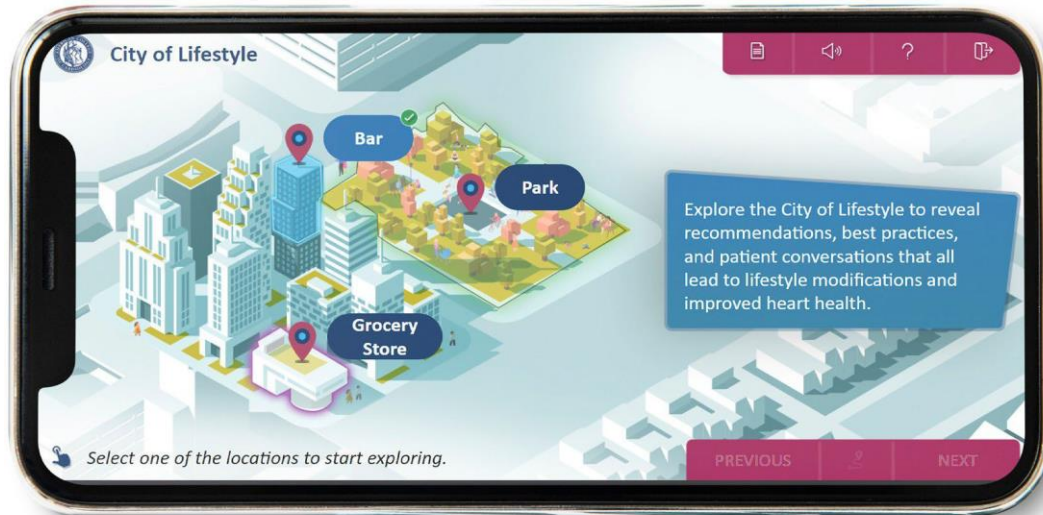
City of Lifestyle

Bar

Park

Grocery Store

Explore the City of Lifestyle to reveal recommendations, best practices, and patient conversations that all lead to lifestyle modifications and improved heart health.

?

Select one of the locations to start exploring.

PREVIOUS

NEXT